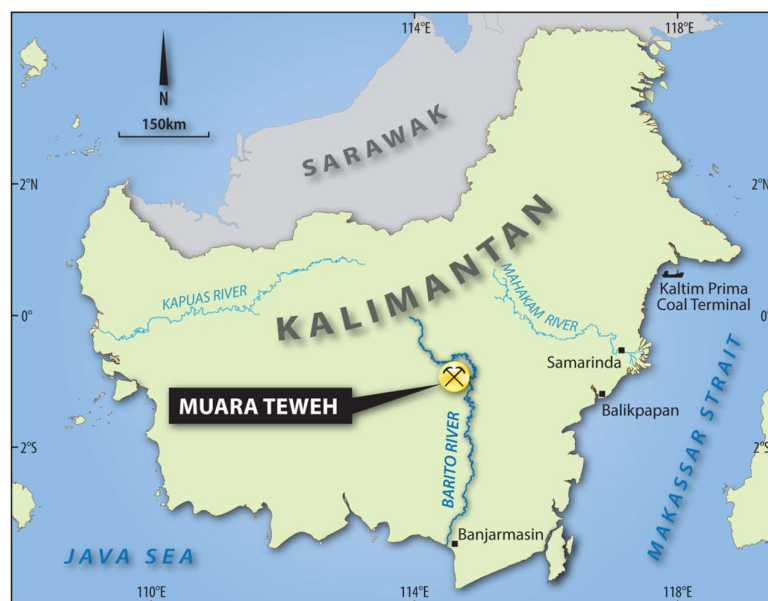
114°E
118°E
N
150km
SARAWAK
2°N
2°N
KALIMANTAN
KAPUAS RIVER
MAHAKAM RIVER
Kaltim Prima Coal Terminal
0°
0°
Samarinda
MUARA TEWEH
Balikpapan
MAKASSAR STRAIT
2°S
2°S
BARITO RIVER
Banjarmasin
JAVA SEA
110°E
114°E
118°E